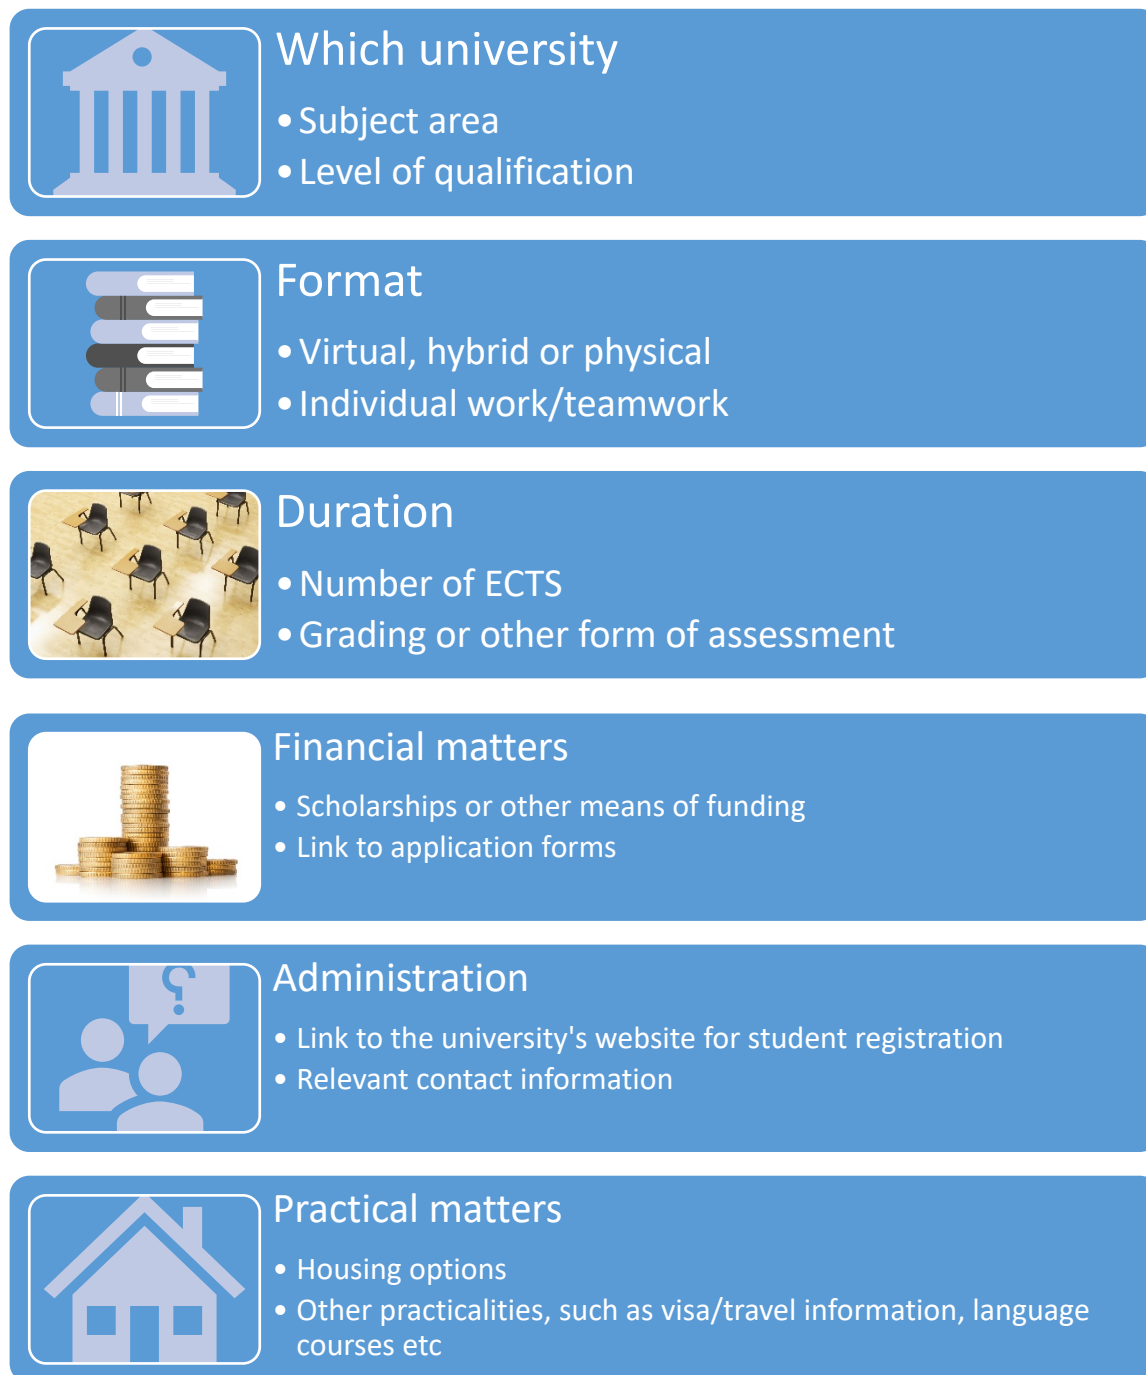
Which university

• Subject area
• Level of qualification

Format

• Virtual, hybrid or physical
• Individual work/teamwork

Duration

• Number of ECTS
• Grading or other form of assessment

Financial matters

• Scholarships or other means of funding
• Link to application forms

Administration

• Link to the university's website for student registration
• Relevant contact information

Practical matters

• Housing options
• Other practicalities, such as visa/travel information, language courses etc